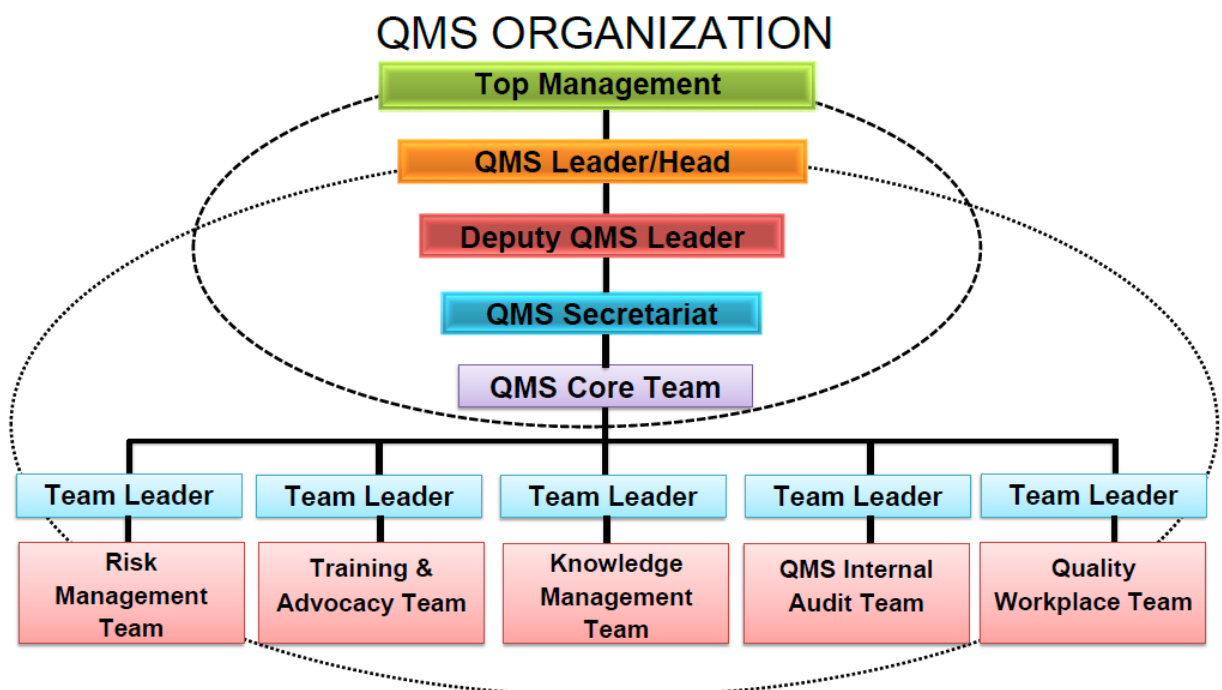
QMS ORGANIZATION

Top Management

QMS Leader/Head

Deputy QMS Leader

QMS Secretariat

QMS Core Team

Team Leader

Team Leader

Team Leader

Team Leader

Team Leader

Risk Management Team

Training & Advocacy Team

Knowledge Management Team

QMS Internal Audit Team

Quality Workplace Team